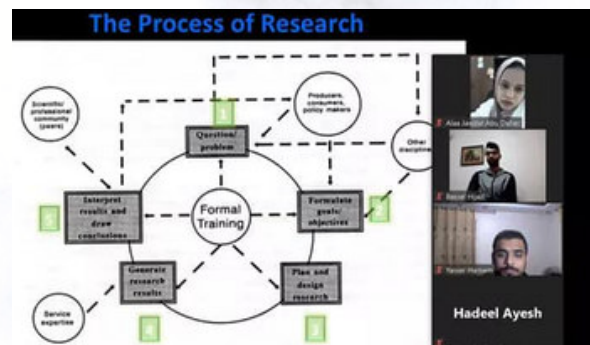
The Process of Research

Scientific/ professional community (peers)

1

Producers, consumers, policy makers

Question/ problem

Other disciplines

5

Interpret results and draw conclusions

Formal Training

Formulate goals/ objectives

2

Generate research results

Plan and design research

Service expertise

4

3

Alaa Jamal Abu Dahar

Nezar Hijazi

Yasser Hamam

Hadeel Ayesh